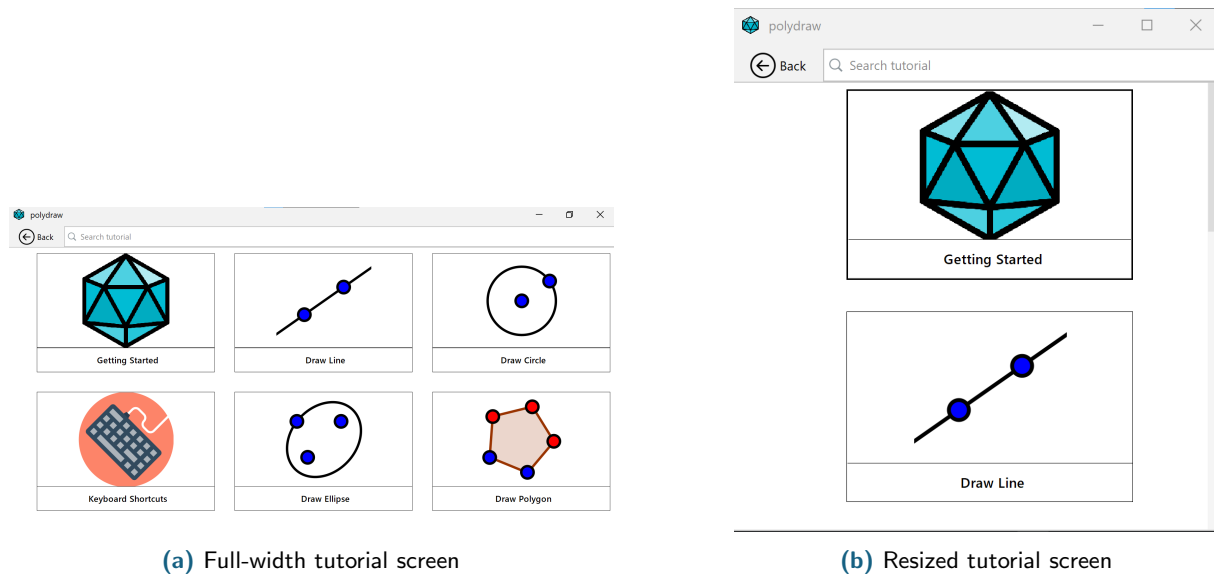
polydraw

Back

Search tutorial

Getting Started

Draw Line

Draw Circle

Keyboard Shortcuts

Draw Ellipse

Draw Polygon

**(a)** Full-width tutorial screen

polydraw

Back

Search tutorial

Getting Started

Draw Line

**(b)** Resized tutorial screen